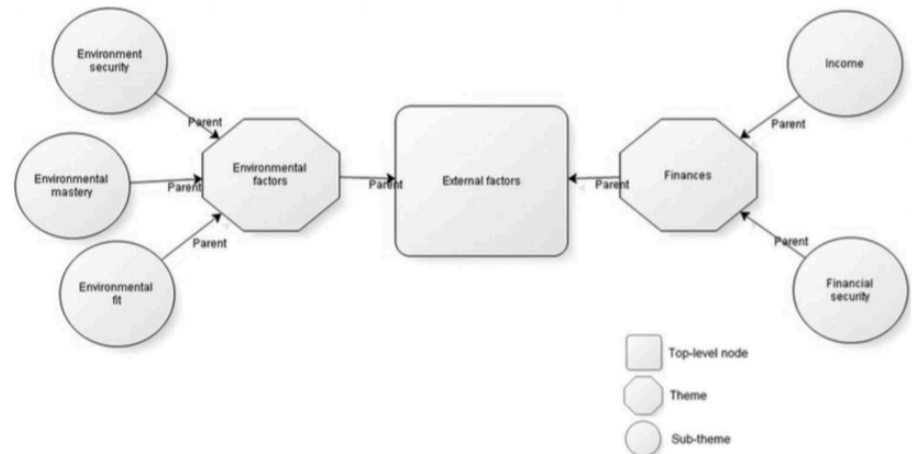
Environment security

Parent

Environmental mastery

Parent

Environmental factors

Parent

Environmental fit

Parent

External factors

Parent

Finances

Income

Parent

Parent

Financial security

Top-level node

Theme

Sub-theme